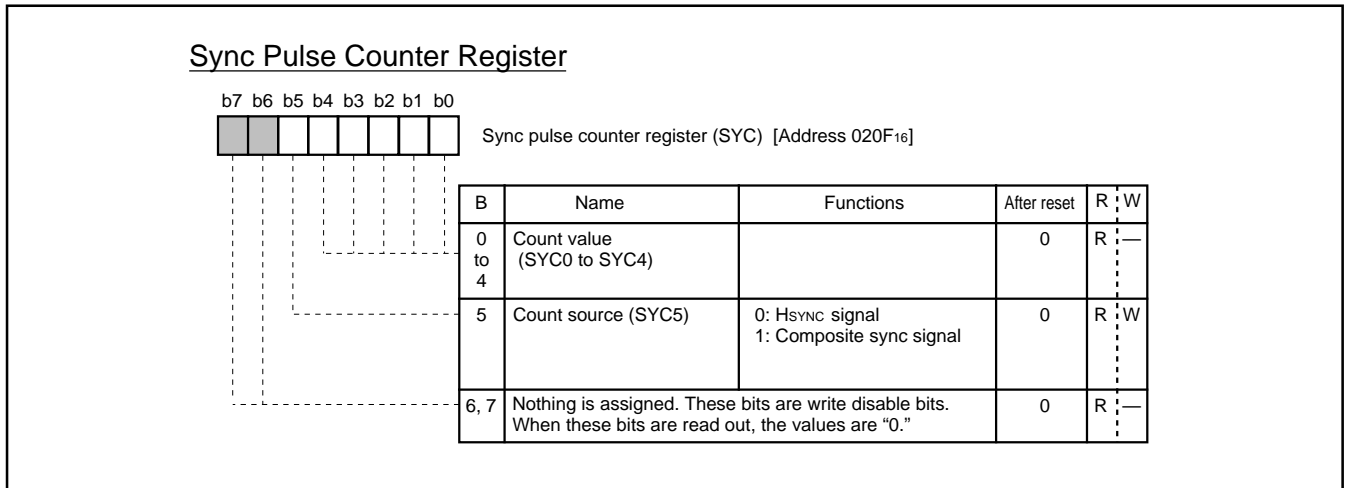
Sync Pulse Counter Register

b7 b6 b5 b4 b3 b2 b1 b0

Sync pulse counter register (SYC) [Address 020F$_{16}$]

| B | Name | Functions | After reset | R | W |
|---|---|---|---|---|---|
| 0 to 4 | Count value (SYC0 to SYC4) | | 0 | R | — |
| 5 | Count source (SYC5) | 0: H$_{SYNC}$ signal 1: Composite sync signal | 0 | R | W |
| 6, 7 | Nothing is assigned. These bits are write disable bits. When these bits are read out, the values are “0.” | | 0 | R | — |